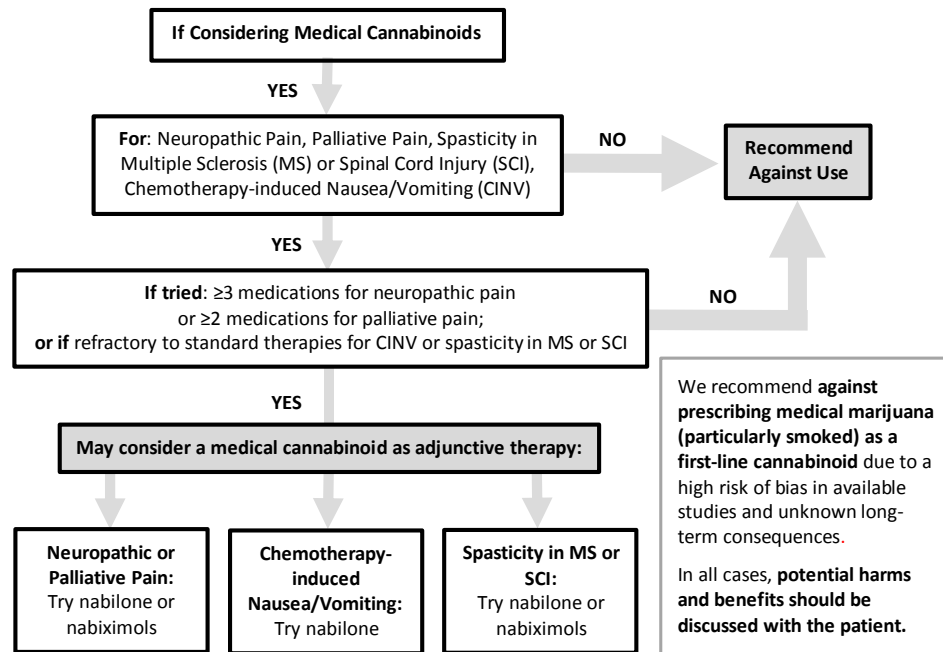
If Considering Medical Cannabinoids

YES

For: Neuropathic Pain, Palliative Pain, Spasticity in Multiple Sclerosis (MS) or Spinal Cord Injury (SCI), Chemotherapy-induced Nausea/Vomiting (CINV)

NO

Recommend Against Use

YES

If tried: ≥3 medications for neuropathic pain or ≥2 medications for palliative pain; or if refractory to standard therapies for CINV or spasticity in MS or SCI

NO

YES

May consider a medical cannabinoid as adjunctive therapy:

Neuropathic or Palliative Pain: Try nabilone or nabiximols

Chemotherapy-induced Nausea/Vomiting: Try nabilone

Spasticity in MS or SCI: Try nabilone or nabiximols

We recommend against prescribing medical marijuana (particularly smoked) as a first-line cannabinoid due to a high risk of bias in available studies and unknown long-term consequences.

In all cases, potential harms and benefits should be discussed with the patient.